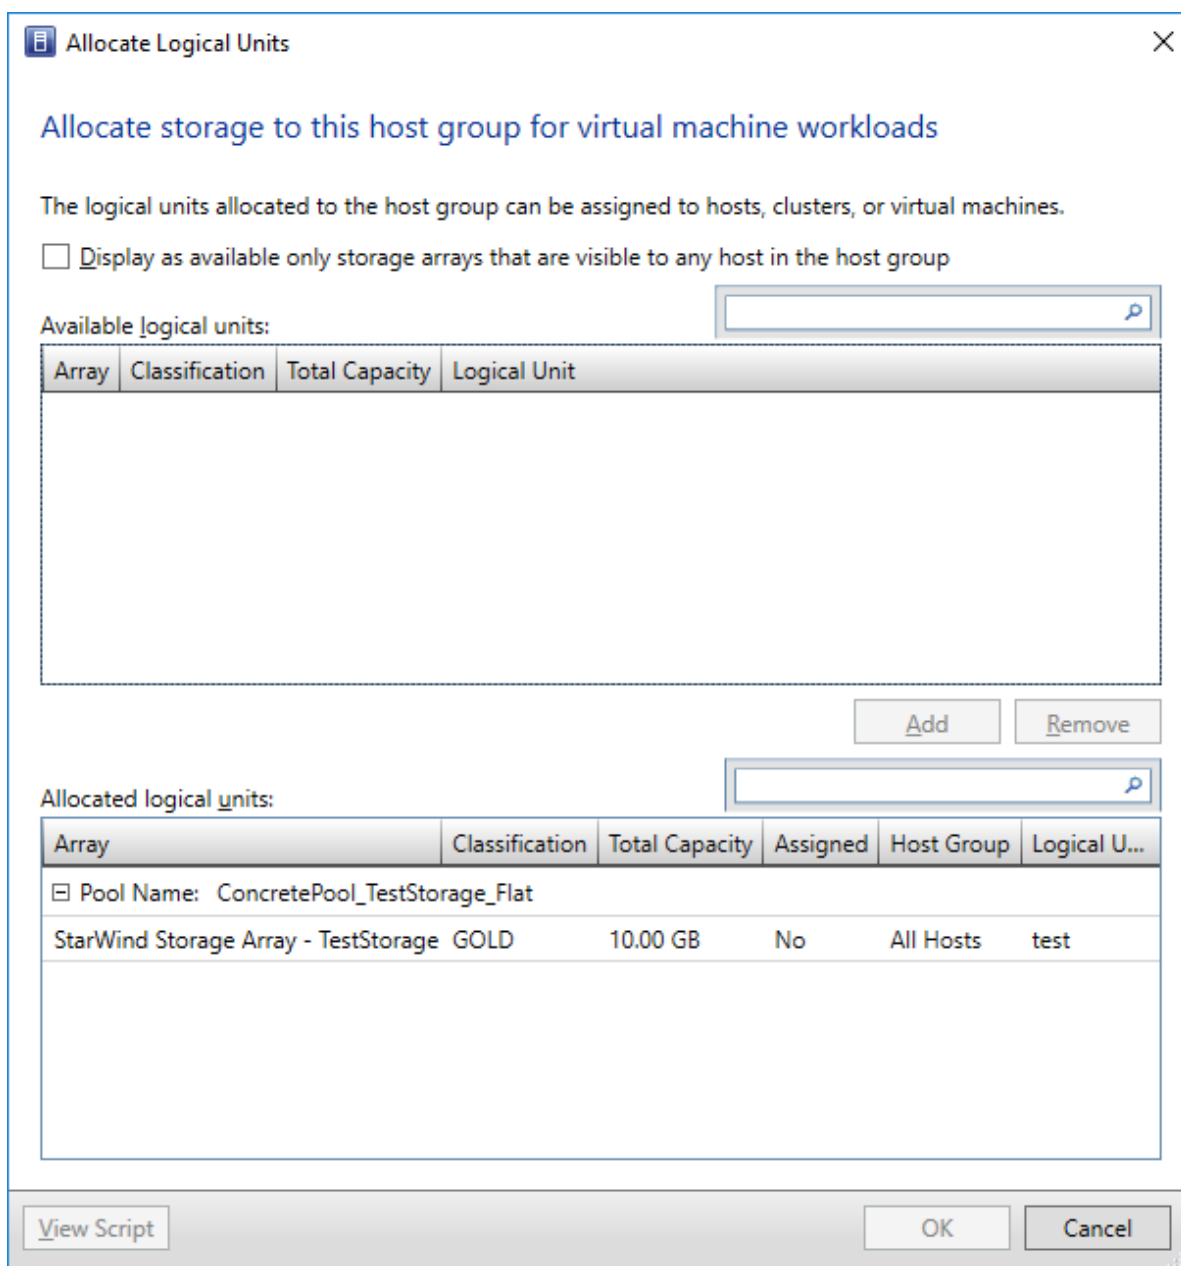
Allocate Logical Units

Allocate storage to this host group for virtual machine workloads

The logical units allocated to the host group can be assigned to hosts, clusters, or virtual machines.

Display as available only storage arrays that are visible to any host in the host group

Available logical units:

| Array | Classification | Total Capacity | Logical Unit |
|---|---|---|---|

Add Remove

Allocated logical units:

| Array | Classification | Total Capacity | Assigned | Host Group | Logical U... |
|---|---|---|---|---|---|
| Pool Name: ConcretePool_TestStorage_Flat | | | | | |
| StarWind Storage Array - TestStorage | GOLD | 10.00 GB | No | All Hosts | test |

View Script OK Cancel